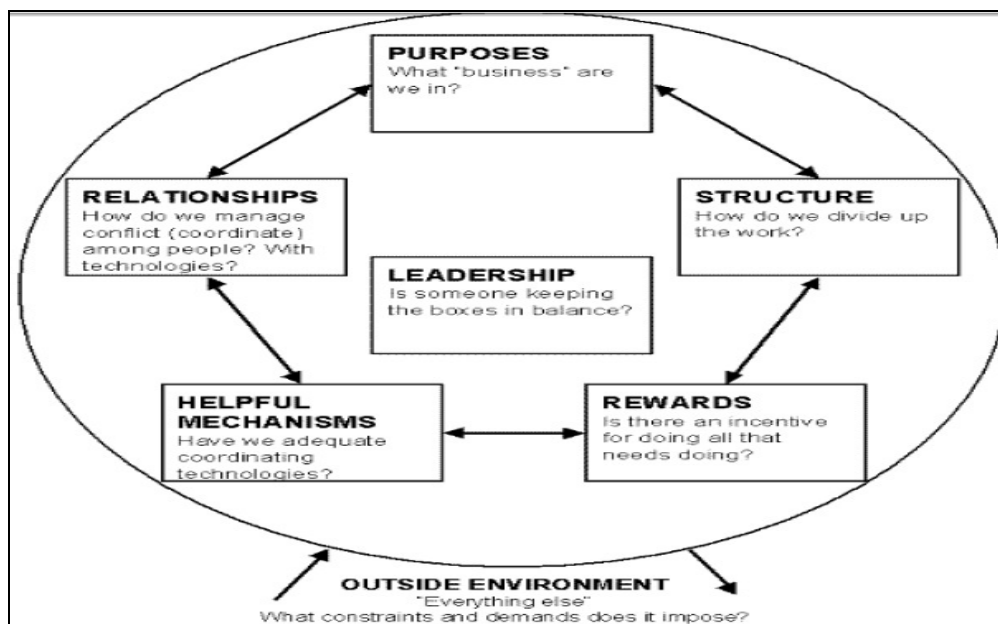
PURPOSES
What "business" are we in?

RELATIONSHIPS
How do we manage conflict (coordinate) among people? With technologies?

STRUCTURE
How do we divide up the work?

LEADERSHIP
Is someone keeping the boxes in balance?

HELPFUL MECHANISMS
Have we adequate coordinating technologies?

REWARDS
Is there an incentive for doing all that needs doing?

OUTSIDE ENVIRONMENT
"Everything else"
What constraints and demands does it impose?